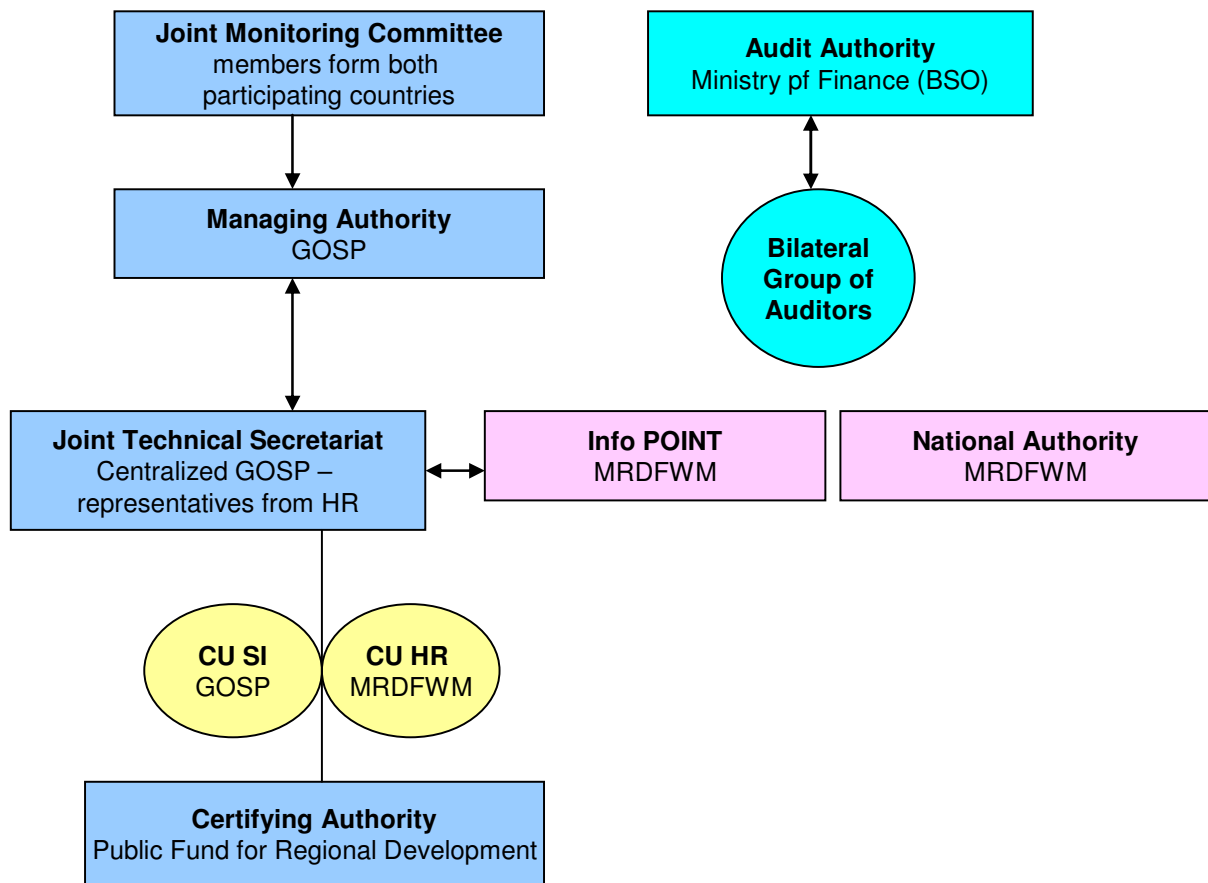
**Joint Monitoring Committee**
members form both participating countries

**Audit Authority**
Ministry pf Finance (BSO)

**Managing Authority**
GOSP

**Bilateral Group of Auditors**

**Joint Technical Secretariat**
Centralized GOSP – representatives from HR

**Info POINT**
MRDFWM

**National Authority**
MRDFWM

**CU SI**
GOSP

**CU HR**
MRDFWM

**Certifying Authority**
Public Fund for Regional Development